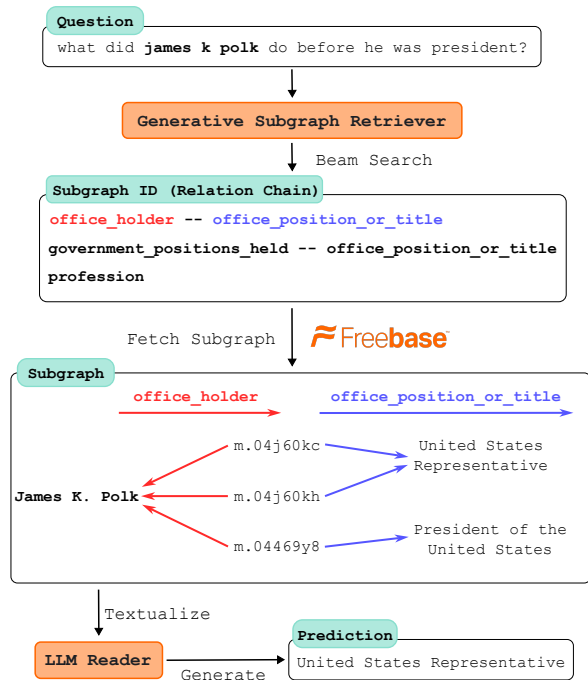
Question
what did james k polk do before he was president?

Generative Subgraph Retriever

Beam Search

Subgraph ID (Relation Chain)
office_holder -- office_position_or_title
government_positions_held -- office_position_or_title
profession

Fetch Subgraph

Freebase

Subgraph
office_holder
office_position_or_title

m.04j60kc
m.04j60kh
m.04469y8

United States Representative

James K. Polk

President of the United States

Textualize

LLM Reader

Generate

Prediction
United States Representative